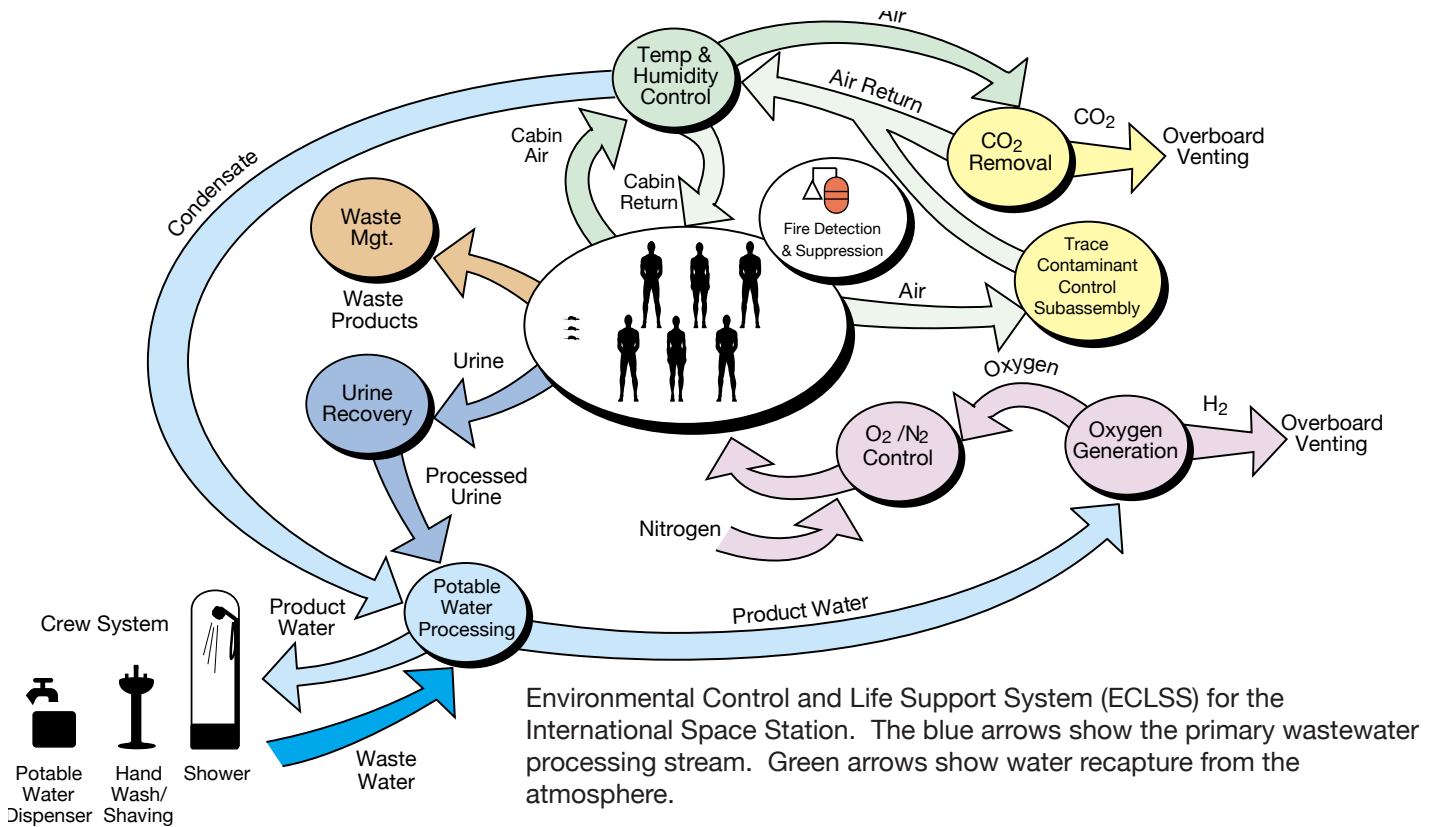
Air

Temp & Humidity Control

Air Return

$CO_2$

$CO_2$ Removal

Overboard Venting

Condensate

Cabin Air

Cabin Return

Fire Detection & Suppression

Waste Mgt.

Waste Products

Trace Contaminant Control Subassembly

Air

Urine

Urine Recovery

Oxygen

$H_2$

$O_2$ /$N_2$ Control

Oxygen Generation

Overboard Venting

Processed Urine

Nitrogen

Crew System

Product Water

Potable Water Processing

Product Water

Potable Water Dispenser

Hand Wash/ Shaving

Shower

Waste Water

Environmental Control and Life Support System (ECLSS) for the International Space Station. The blue arrows show the primary wastewater processing stream. Green arrows show water recapture from the atmosphere.